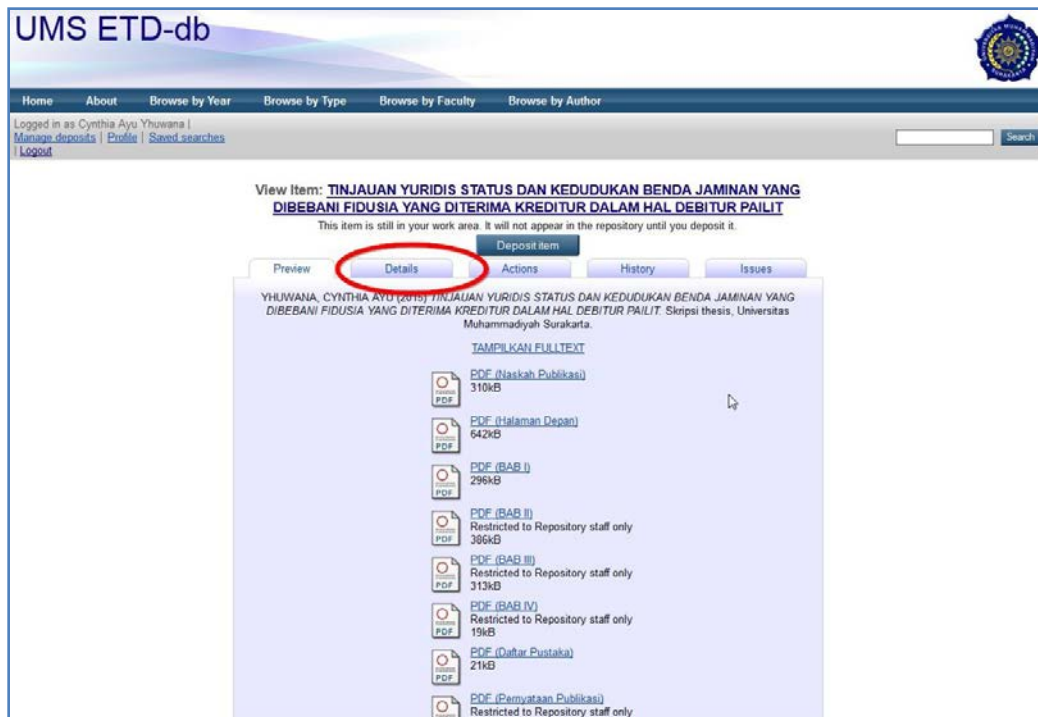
UMS ETD-db

Home About Browse by Year Browse by Type Browse by Faculty Browse by Author

Logged in as Cynthia Ayu Yhuwana | Manage deposits | Profile | Saved searches | Logout

Search

View Item: TINJAUAN YURIDIS STATUS DAN KEDUDUKAN BENDA JAMINAN YANG DIBEBANI FIDUSIA YANG DITERIMA KREDITUR DALAM HAL DEBITUR PAILIT

This item is still in your work area. It will not appear in the repository until you deposit it.

Deposit item

Preview Details Actions History Issues

YHUWANA, CYNTHIA AYU (2015) TINJAUAN YURIDIS STATUS DAN KEDUDUKAN BENDA JAMINAN YANG DIBEBANI FIDUSIA YANG DITERIMA KREDITUR DALAM HAL DEBITUR PAILIT. Skripsi thesis, Universitas Muhammadiyah Surakarta.

TAMPILKAN FULLTEXT

PDF (Naskah Publikasi)
310kB

PDF (Halaman Depan)
642kB

PDF (BAB I)
296kB

PDF (BAB II)
Restricted to Repository staff only
306kB

PDF (BAB III)
Restricted to Repository staff only
313kB

PDF (BAB IV)
Restricted to Repository staff only
19kB

PDF (Daftar Pustaka)
21kB

PDF (Pernyataan Publikasi)
Restricted to Repository staff only